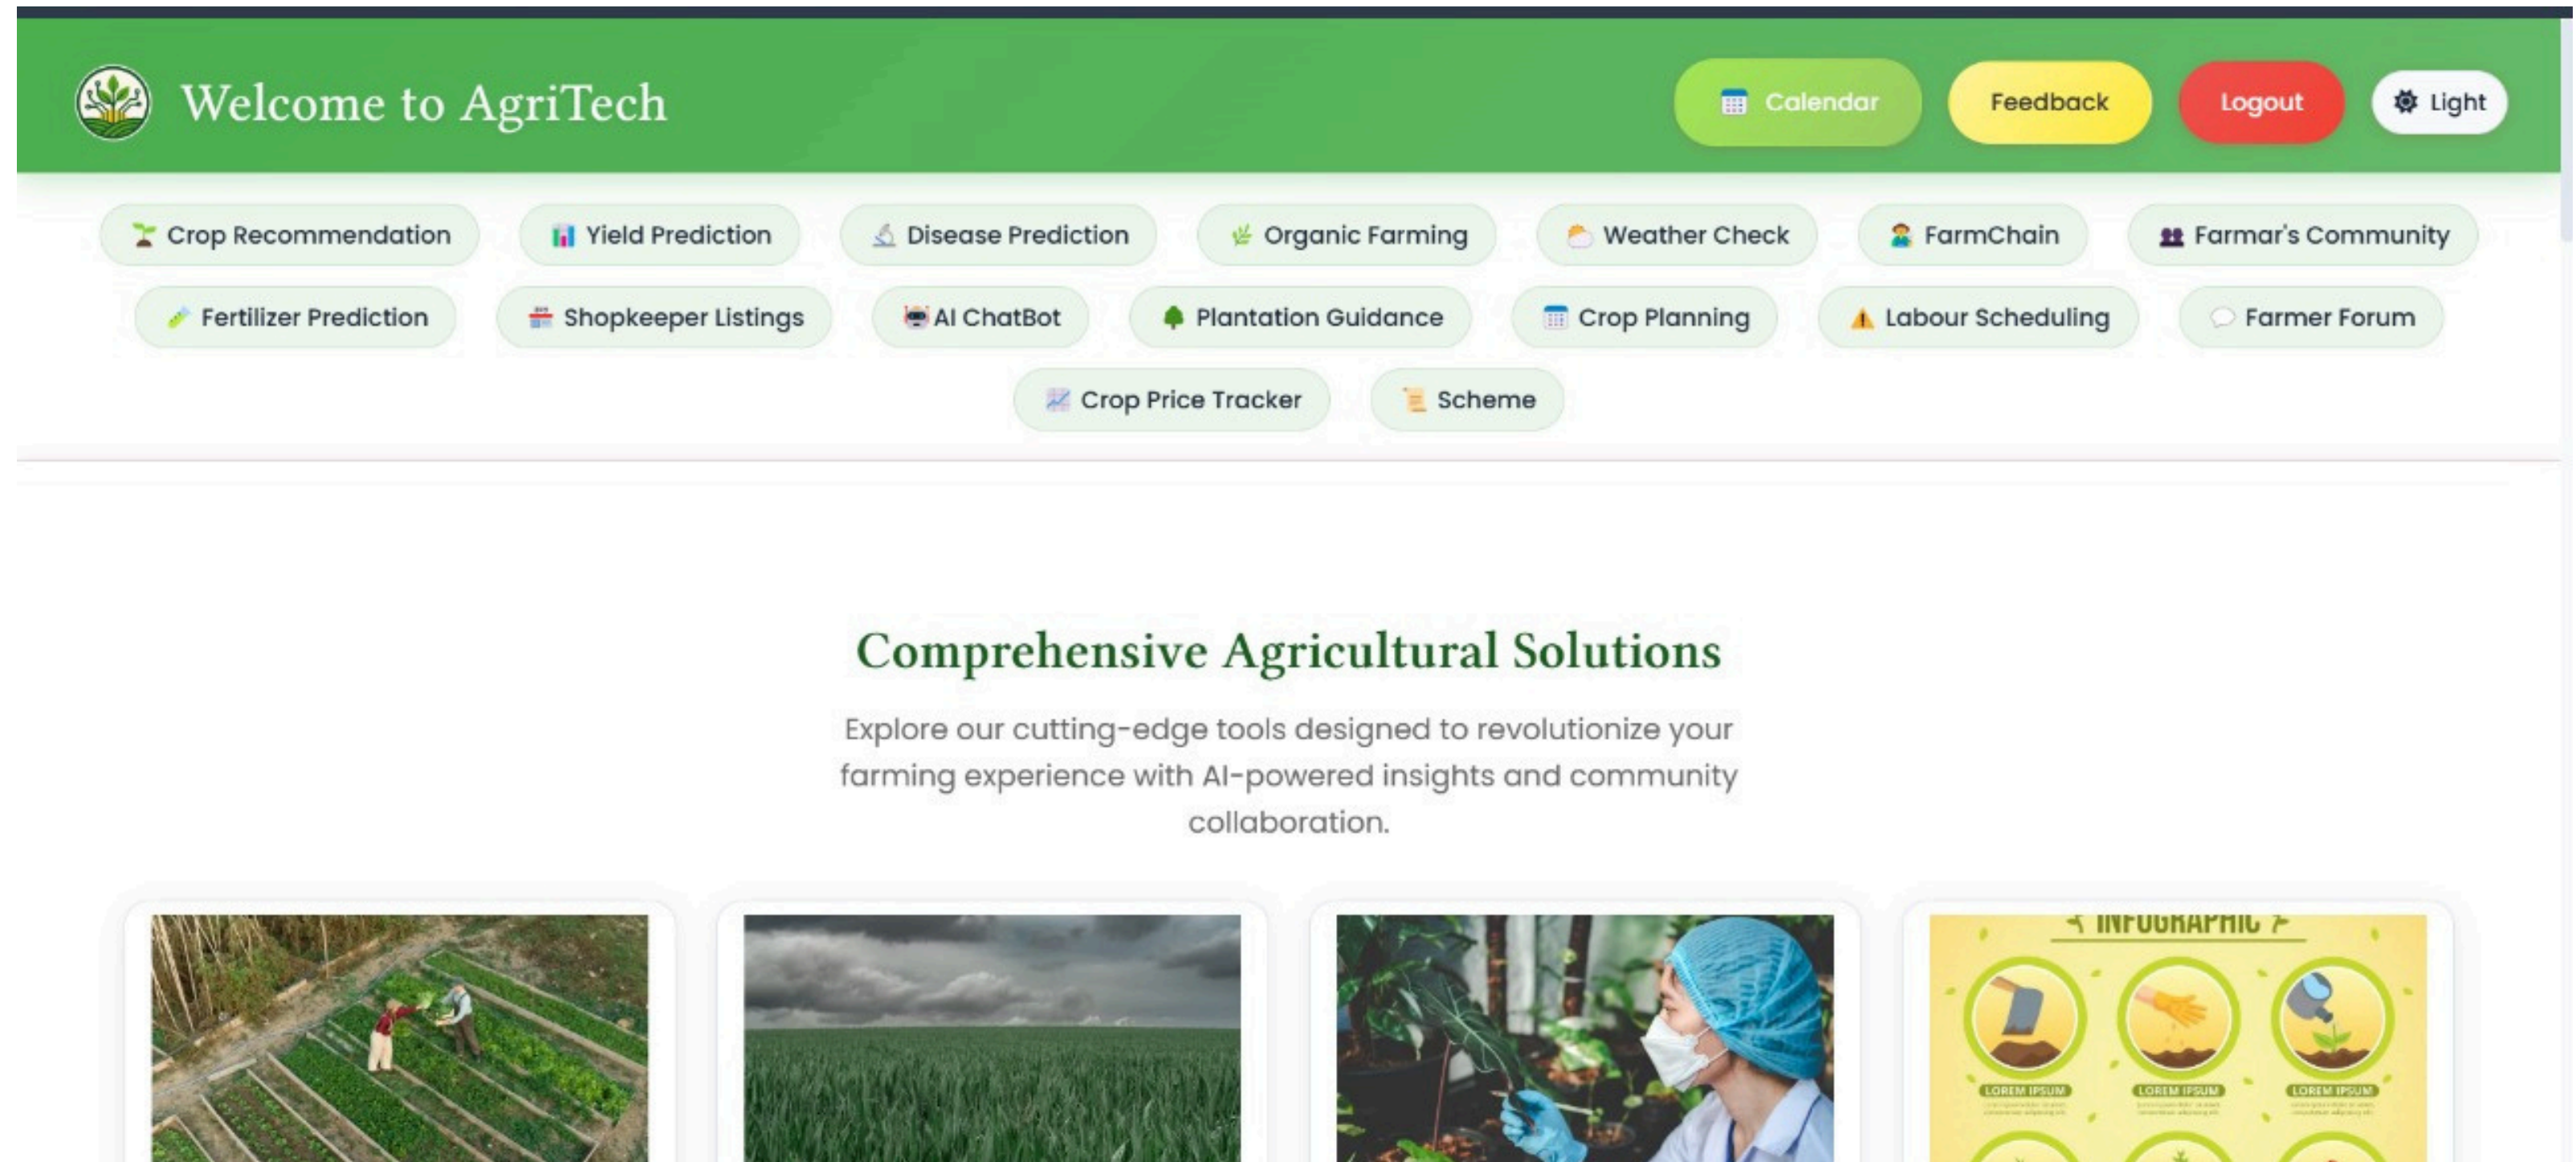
Welcome to AgriTech

Calendar Feedback Logout Light

Crop Recommendation Yield Prediction Disease Prediction Organic Farming Weather Check FarmChain Farmar's Community

Fertilizer Prediction Shopkeeper Listings AI ChatBot Plantation Guidance Crop Planning Labour Scheduling Farmer Forum

Crop Price Tracker Scheme

Comprehensive Agricultural Solutions

Explore our cutting-edge tools designed to revolutionize your farming experience with AI-powered insights and community collaboration.

INFOGRAPHIC

LOREM IPSUM LOREM IPSUM LOREM IPSUM